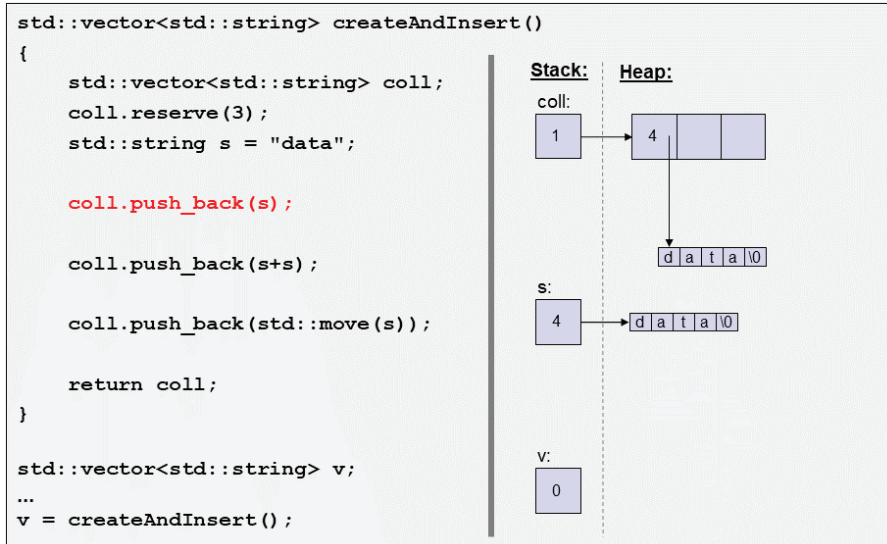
std::vector<std::string> createAndInsert()
{
    std::vector<std::string> coll;
    coll.reserve(3);
    std::string s = "data";

    coll.push_back(s);

    coll.push_back(s+s);

    coll.push_back(std::move(s));

    return coll;
}

std::vector<std::string> v;
...
v = createAndInsert();

Stack: Heap:

coll:

1

4

| d | a | t | a | \0 |
|---|---|---|---|---|

s:

4

| d | a | t | a | \0 |
|---|---|---|---|---|

v:

0